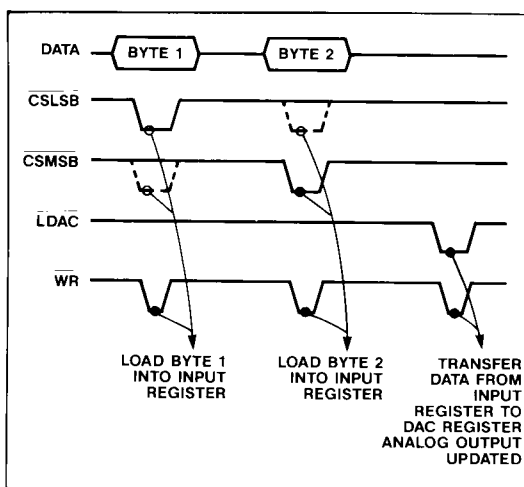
DATA

BYTE 1

BYTE 2

$\overline{CSLSB}$

$\overline{CSMSB}$

$\overline{LDAC}$

$\overline{WR}$

LOAD BYTE 1 INTO INPUT REGISTER

LOAD BYTE 2 INTO INPUT REGISTER

TRANSFER DATA FROM INPUT REGISTER TO DAC REGISTER ANALOG OUTPUT UPDATED